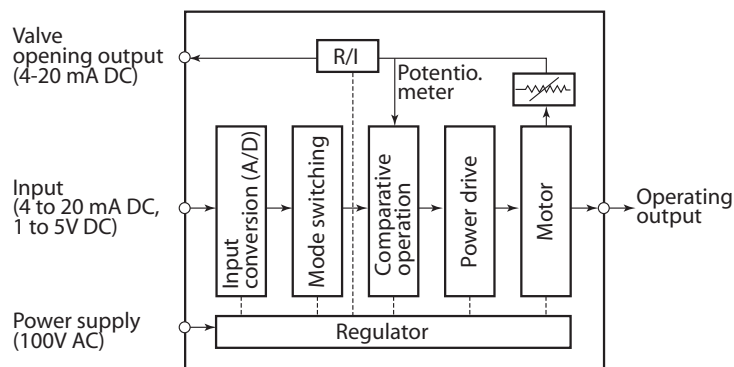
Valve opening output (4-20 mA DC)

R/I

Potentio. meter

Input (4 to 20 mA DC, 1 to 5V DC)

Input conversion (A/D)

Mode switching

Comparative operation

Power drive

Motor

Operating output

Power supply (100V AC)

Regulator